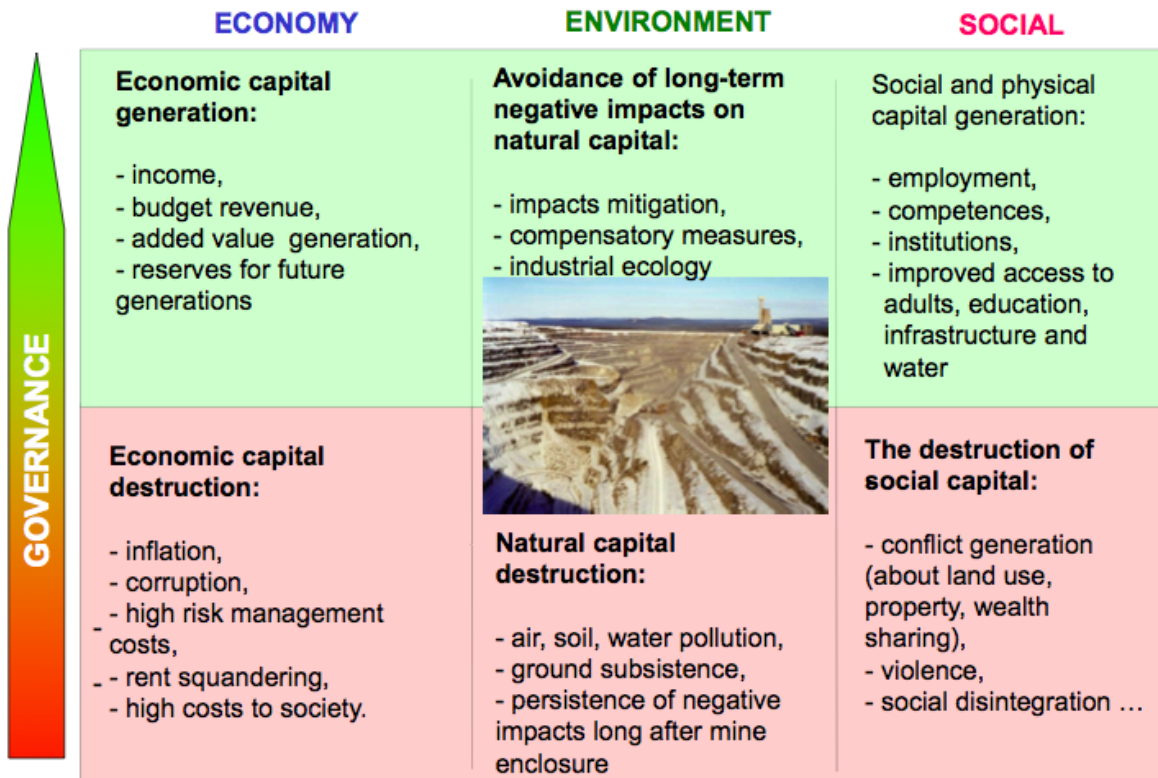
ECONOMY

ENVIRONMENT

SOCIAL

GOVERNANCE

Economic capital generation:

- income,
- budget revenue,
- added value generation,
- reserves for future generations

Avoidance of long-term negative impacts on natural capital:

- impacts mitigation,
- compensatory measures,
- industrial ecology

Social and physical capital generation:

- employment,
- competences,
- institutions,
- improved access to adults, education, infrastructure and water

Economic capital destruction:

- inflation,
- corruption,
- high risk management costs,
- rent squandering,
- high costs to society.

Natural capital destruction:

- air, soil, water pollution,
- ground subsistence,
- persistence of negative impacts long after mine enclosure

The destruction of social capital:

- conflict generation (about land use, property, wealth sharing),
- violence,
- social disintegration …